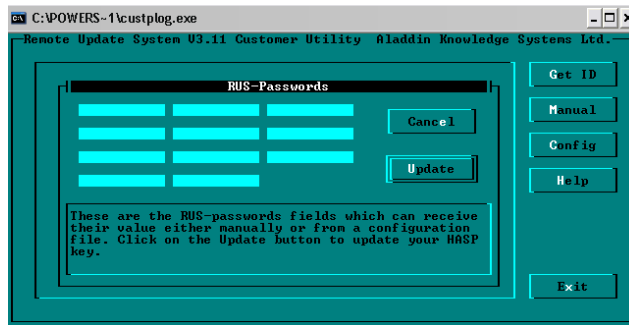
C:\POWERS~1\custplog.exe

Remote Update System V3.11 Customer Utility Aladdin Knowledge Systems Ltd.

RUS-Passwords

Cancel

Update

These are the RUS-passwords fields which can receive their value either manually or from a configuration file. Click on the Update button to update your HASP key.

Get ID

Manual

Config

Help

Exit